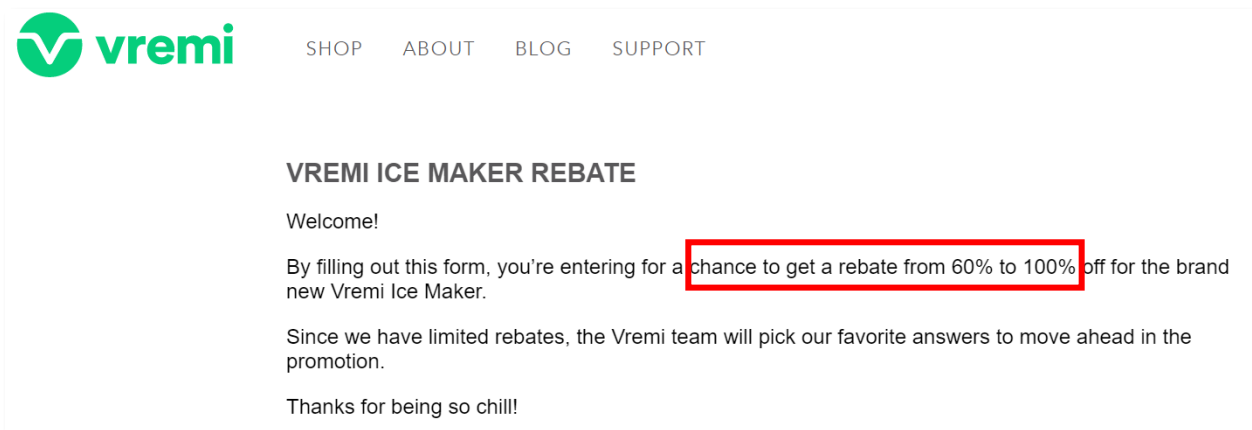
vremi

SHOP ABOUT BLOG SUPPORT

VREMI ICE MAKER REBATE

Welcome!

By filling out this form, you're entering for a chance to get a rebate from 60% to 100% off for the brand new Vremi Ice Maker.

Since we have limited rebates, the Vremi team will pick our favorite answers to move ahead in the promotion.

Thanks for being so chill!